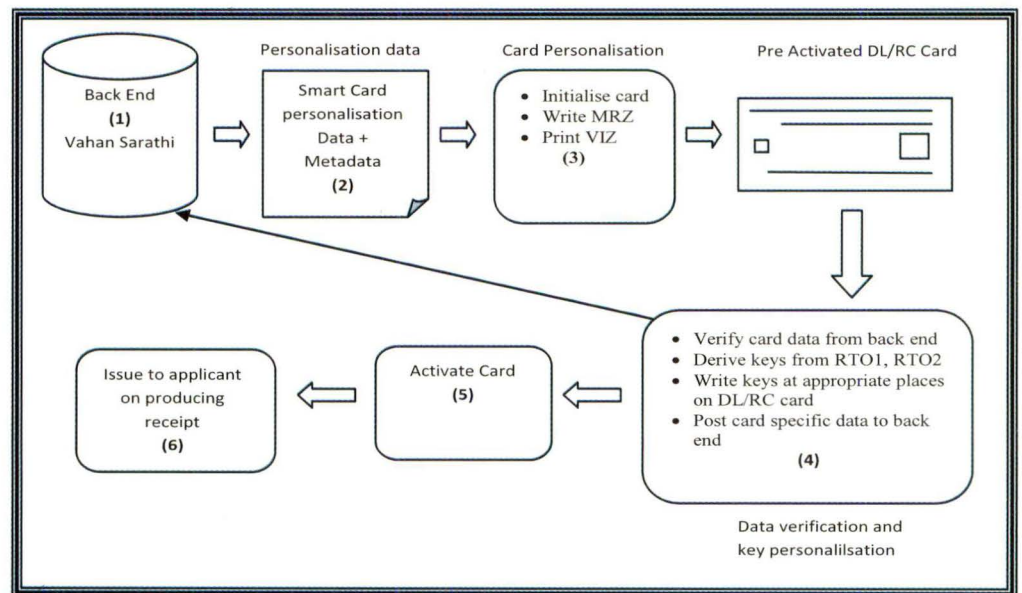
Back End
(1)
Vahan Sarathi

Personalisation data

Smart Card personalisation Data + Metadata
(2)

Card Personalisation

- Initialise card
- Write MRZ
- Print VIZ

(3)

Pre Activated DL/RC Card

- Verify card data from back end
- Derive keys from RTO1, RTO2
- Write keys at appropriate places on DL/RC card
- Post card specific data to back end

(4)

Data verification and key personalilsation

Activate Card
(5)

Issue to applicant on producing receipt
(6)